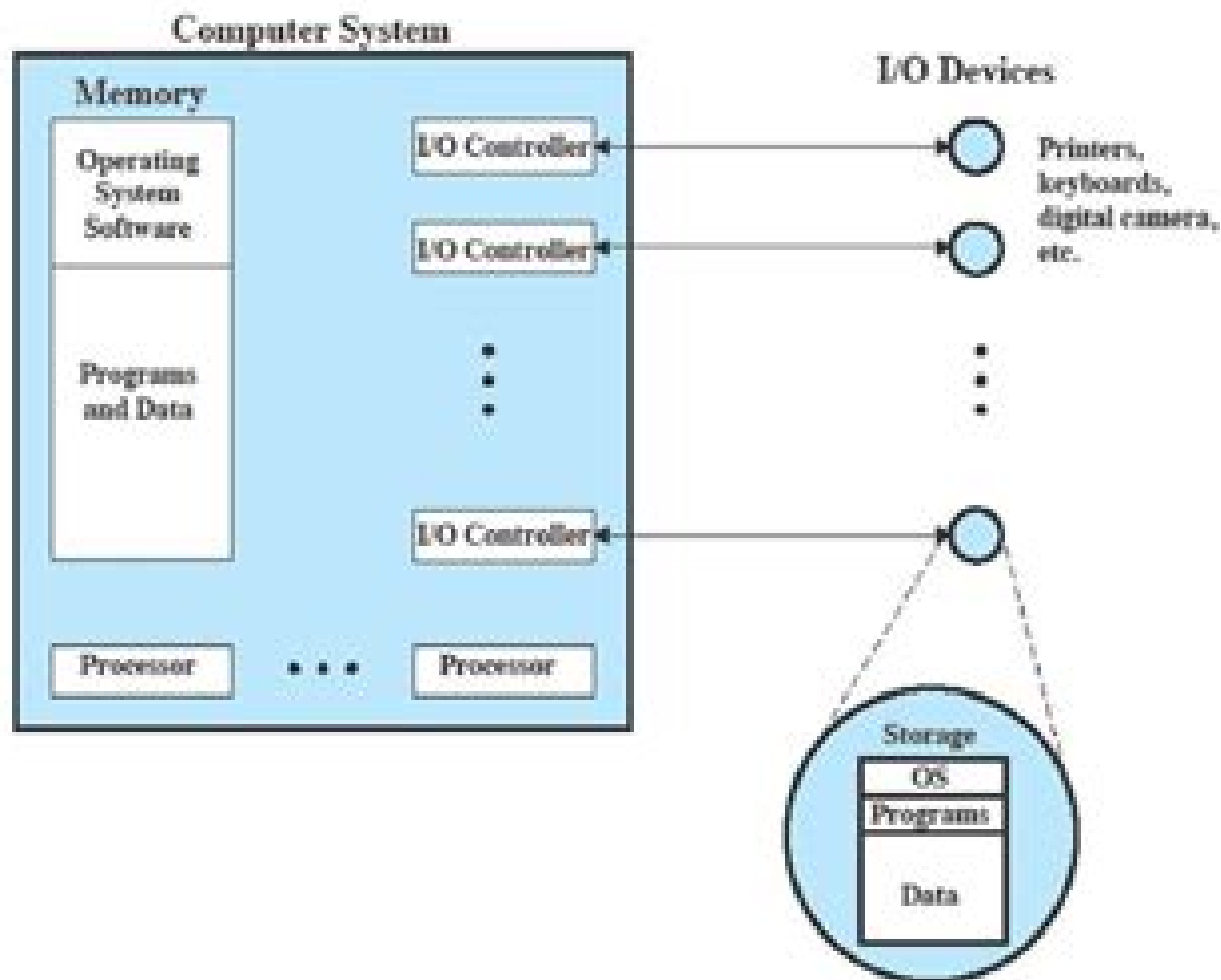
Computer System

Memory

Operating System Software

Programs and Data

I/O Controller

I/O Controller

I/O Controller

Processor

Processor

I/O Devices

Printers, keyboards, digital camera, etc.

Storage

OS

Programs

Data